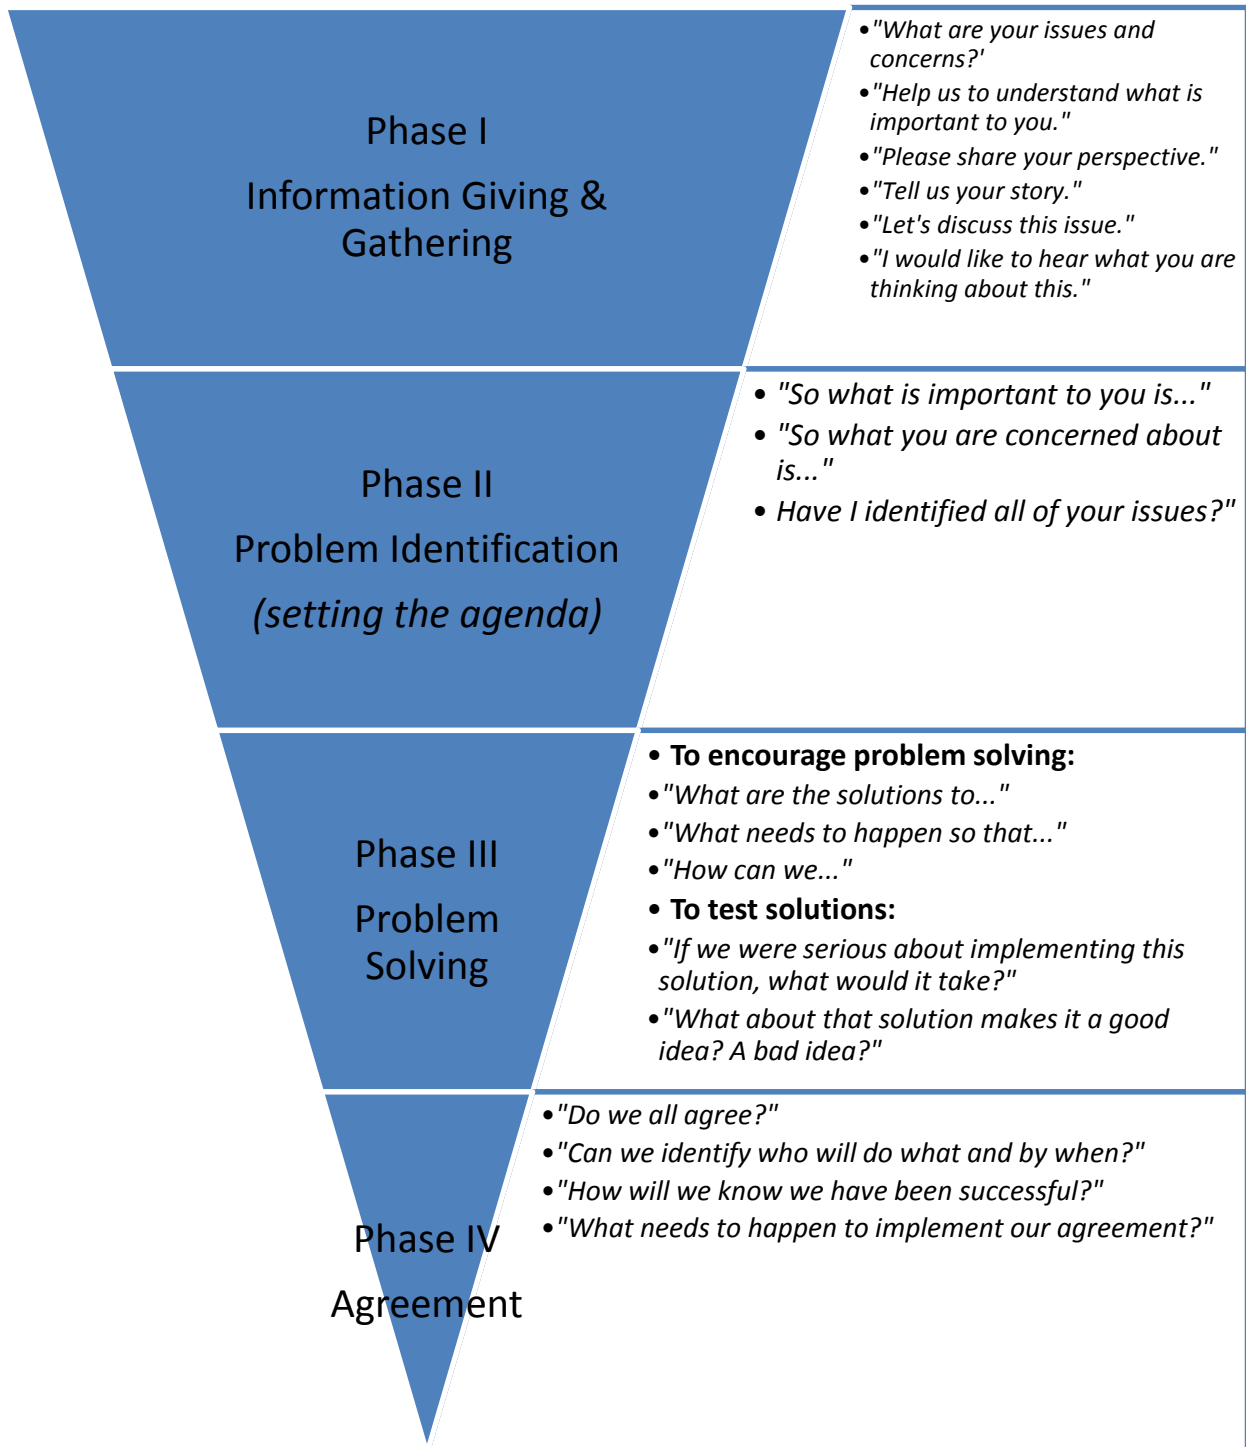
Phase I

Information Giving & Gathering

- "What are your issues and concerns?'
- "Help us to understand what is important to you."
- "Please share your perspective."
- "Tell us your story."
- "Let's discuss this issue."
- "I would like to hear what you are thinking about this."

Phase II

Problem Identification

(setting the agenda)

- "So what is important to you is..."
- "So what you are concerned about is..."
- Have I identified all of your issues?"

Phase III

Problem Solving

- To encourage problem solving:
- "What are the solutions to..."
- "What needs to happen so that..."
- "How can we..."
- To test solutions:
- "If we were serious about implementing this solution, what would it take?"
- "What about that solution makes it a good idea? A bad idea?"

Phase IV

Agreement

- "Do we all agree?"
- "Can we identify who will do what and by when?"
- "How will we know we have been successful?"
- "What needs to happen to implement our agreement?"